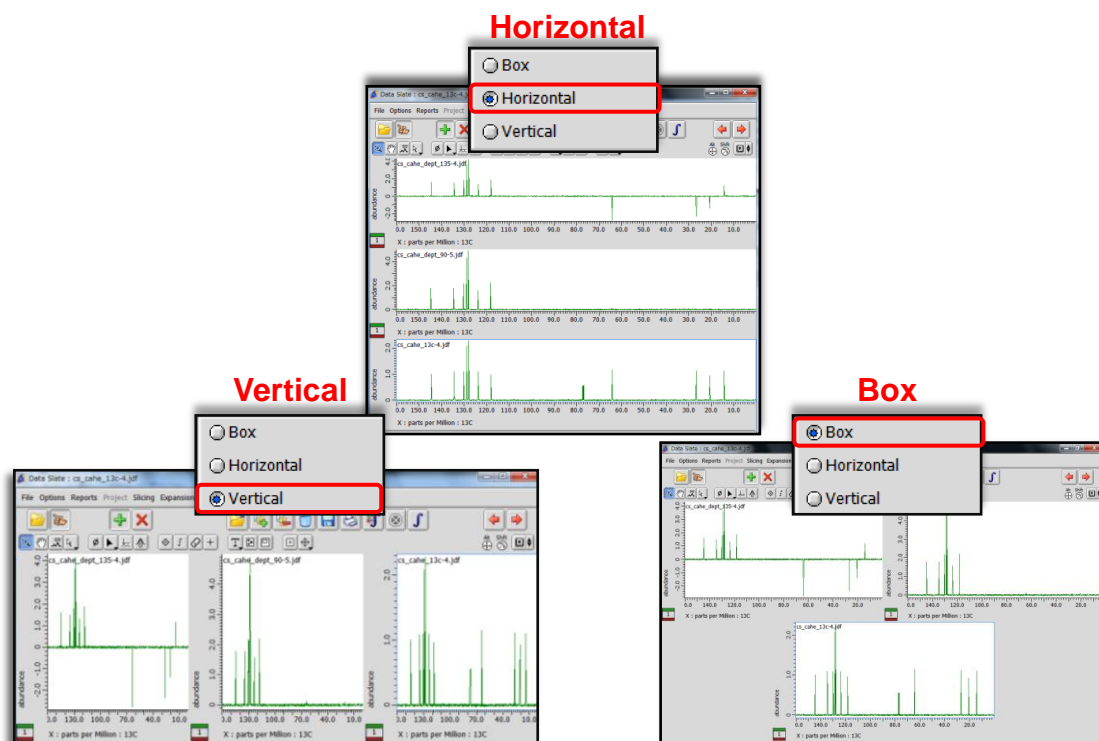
Horizontal

Box
Horizontal
Vertical

Data Slate : cs_cahe_13c-4.jdf
File Options Reports Project
cs_cahe_dept_135-4.jdf
abundance
4.0
2.0
0
-2.0
0.0 150.0 140.0 130.0 120.0 110.0 100.0 90.0 80.0 70.0 60.0 50.0 40.0 30.0 20.0 10.0
X : parts per Million : 13C
cs_cahe_dept_90-5.jdf
abundance
4.0
2.0
0.0 150.0 140.0 130.0 120.0 110.0 100.0 90.0 80.0 70.0 60.0 50.0 40.0 30.0 20.0 10.0
X : parts per Million : 13C
cs_cahe_13c-4.jdf
abundance
2.0
1.0
0
0.0 150.0 140.0 130.0 120.0 110.0 100.0 90.0 80.0 70.0 60.0 50.0 40.0 30.0 20.0 10.0
X : parts per Million : 13C

Vertical

Box
Horizontal
Vertical

Data Slate : cs_cahe_13c-4.jdf
File Options Reports Project Slicing Expansion
cs_cahe_dept_135-4.jdf
abundance
4.0
2.0
0
-2.0
-4.0
0 130.0 100.0 70.0 40.0 10.0
X : parts per Million : 13C
cs_cahe_dept_90-5.jdf
4.0
2.0
abundance
0 130.0 100.0 70.0 40.0 10.0
X : parts per Million : 13C
cs_cahe_13c-4.jdf
2.0
1.0
abundance
0 130.0 100.0 70.0 40.0 10.0
X : parts per Million : 13C

Box

Box
Horizontal
Vertical

Data Slate : cs_cahe_13c-4.jdf
File Options Reports Project Slicing Expansion
cs_cahe_dept_135-4.jdf
abundance
4.0
2.0
0
-2.0
0.0 140.0 120.0 100.0 80.0 60.0 40.0 20.0
X : parts per Million : 13C
abundance
0.0 140.0 120.0 100.0 80.0 60.0 40.0 20.0
X : parts per Million : 13C
cs_cahe_13c-4.jdf
2.0
1.0
abundance